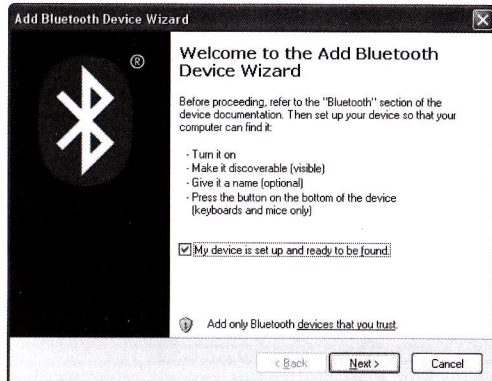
Add Bluetooth Device Wizard

®

Welcome to the Add Bluetooth Device Wizard

Before proceeding, refer to the "Bluetooth" section of the device documentation. Then set up your device so that your computer can find it:

- Turn it on
- Make it discoverable (visible)
- Give it a name (optional)
- Press the button on the bottom of the device (keyboards and mice only)

My device is set up and ready to be found.

Add only Bluetooth devices that you trust.

< Back | Next > | Cancel